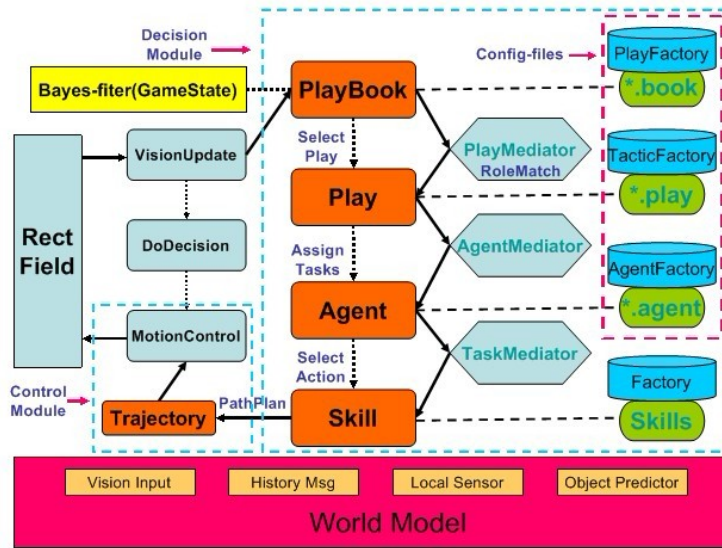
Decision Module

Config-files

Bayes-fiter(GameState)

PlayBook

PlayFactory

*.book

Rect Field

VisionUpdate

Select Play

PlayMediator RoleMatch

TacticFactory

Play

*.play

DoDecision

Assign Tasks

AgentMediator

AgentFactory

Agent

*.agent

MotionControl

Select Action

TaskMediator

Control Module

Factory

PathPlan

Trajectory

Skill

Skills

Vision Input

History Msg

Local Sensor

Object Predictor

World Model